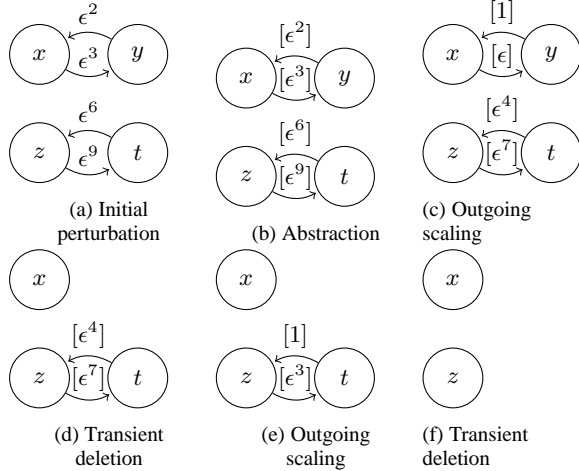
$\epsilon^2$
$x$ $y$
$\epsilon^3$

$\epsilon^6$
$z$ $t$
$\epsilon^9$

(a) Initial perturbation

$[\epsilon^2]$
$x$ $y$
$[\epsilon^3]$

$[\epsilon^6]$
$z$ $t$
$[\epsilon^9]$

(b) Abstraction

$[1]$
$x$ $[\epsilon]$ $y$

$[\epsilon^4]$
$z$ $[\epsilon^7]$ $t$

(c) Outgoing scaling

$x$

$[\epsilon^4]$
$z$ $[\epsilon^7]$ $t$

(d) Transient deletion

$x$

$[1]$
$z$ $[\epsilon^3]$ $t$

(e) Outgoing scaling

$x$

$z$

(f) Transient deletion